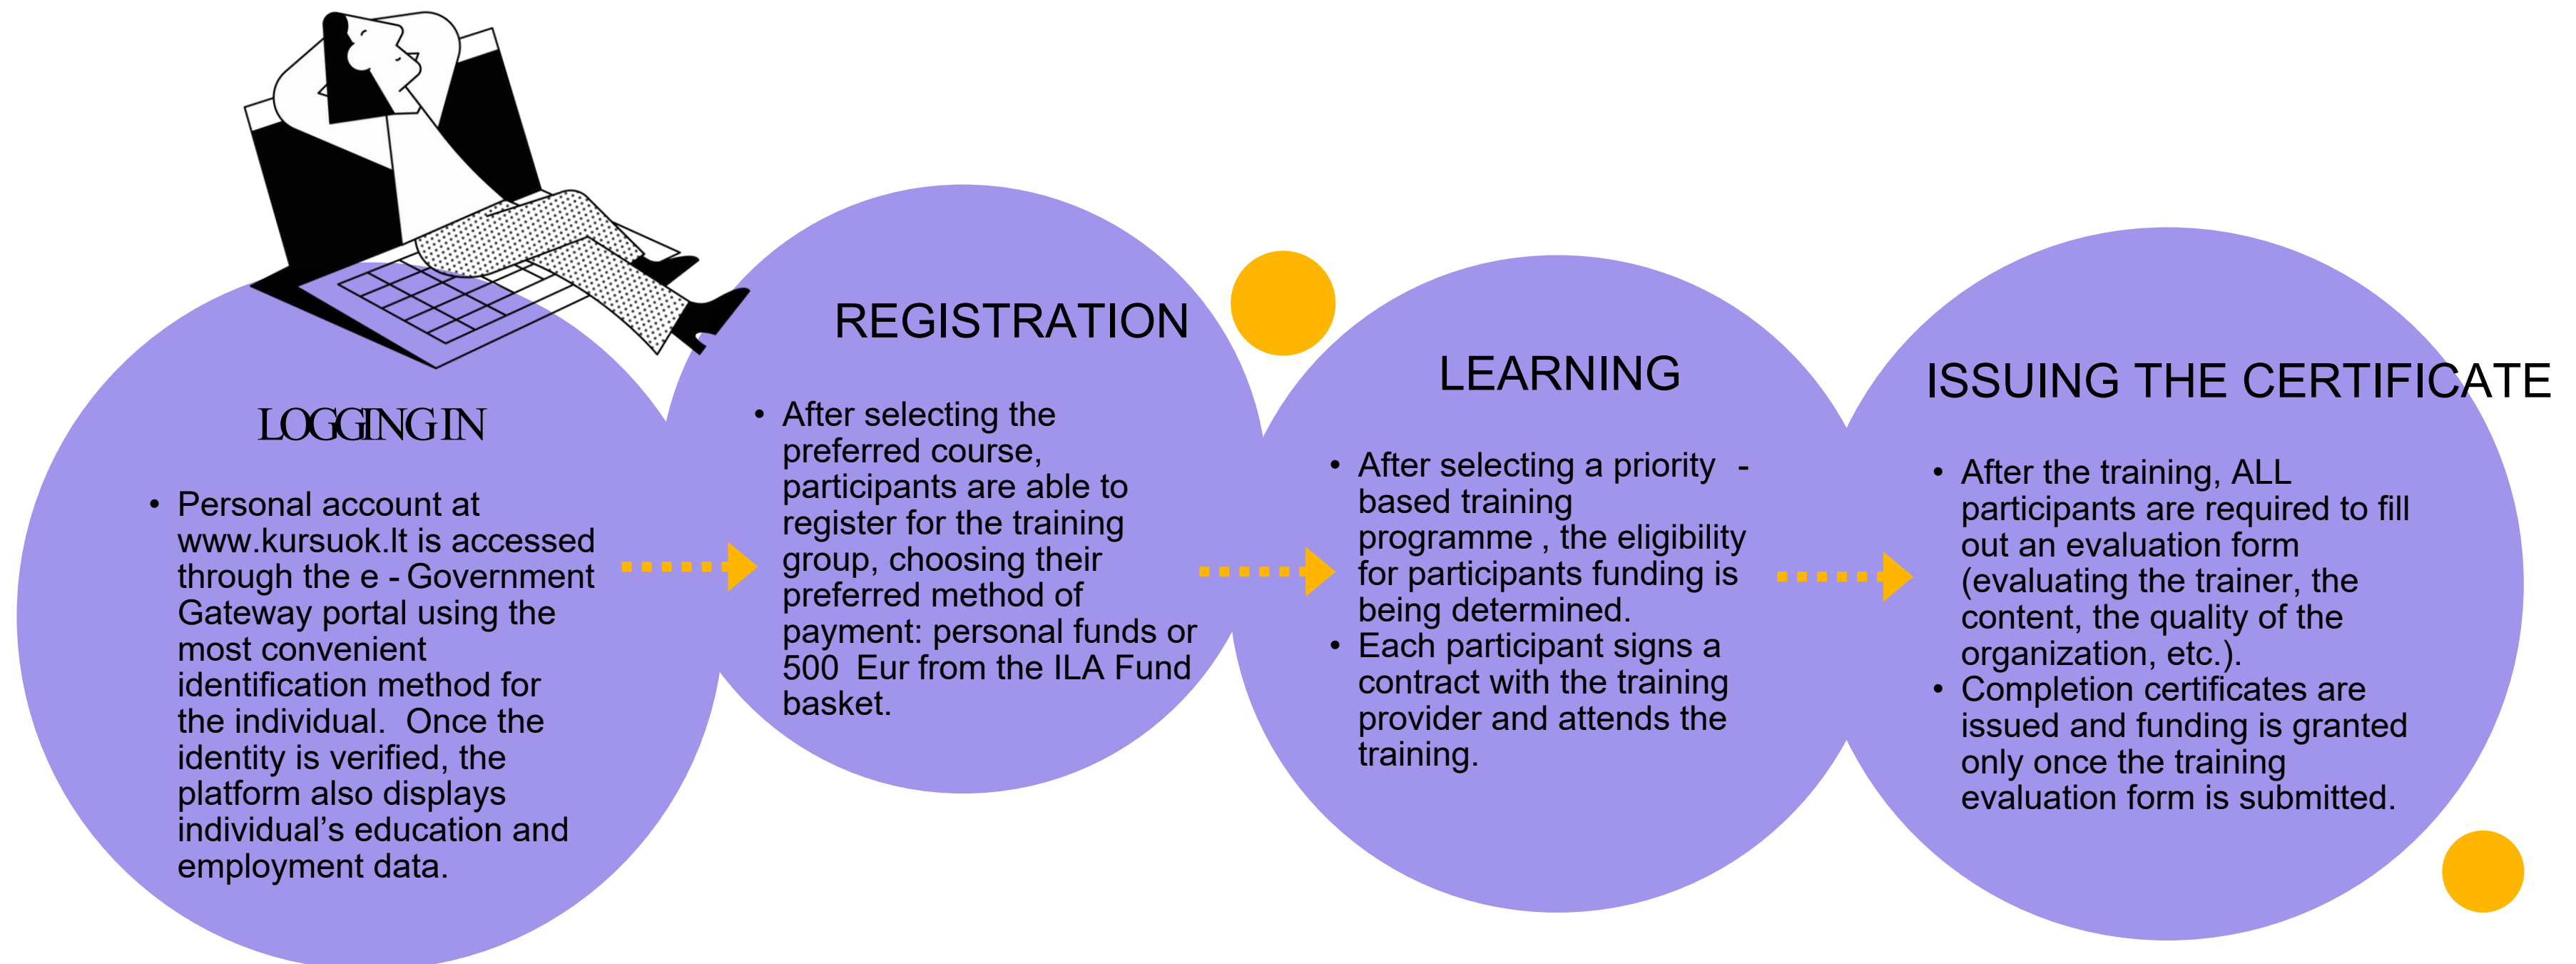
LOGGING IN

• Personal account at www.kursuok.lt is accessed through the e - Government Gateway portal using the most convenient identification method for the individual. Once the identity is verified, the platform also displays individual's education and employment data.

REGISTRATION

• After selecting the preferred course, participants are able to register for the training group, choosing their preferred method of payment: personal funds or 500 Eur from the ILA Fund basket.

LEARNING

• After selecting a priority - based training programme , the eligibility for participants funding is being determined.
• Each participant signs a contract with the training provider and attends the training.

ISSUING THE CERTIFICATE

• After the training, ALL participants are required to fill out an evaluation form (evaluating the trainer, the content, the quality of the organization, etc.).
• Completion certificates are issued and funding is granted only once the training evaluation form is submitted.